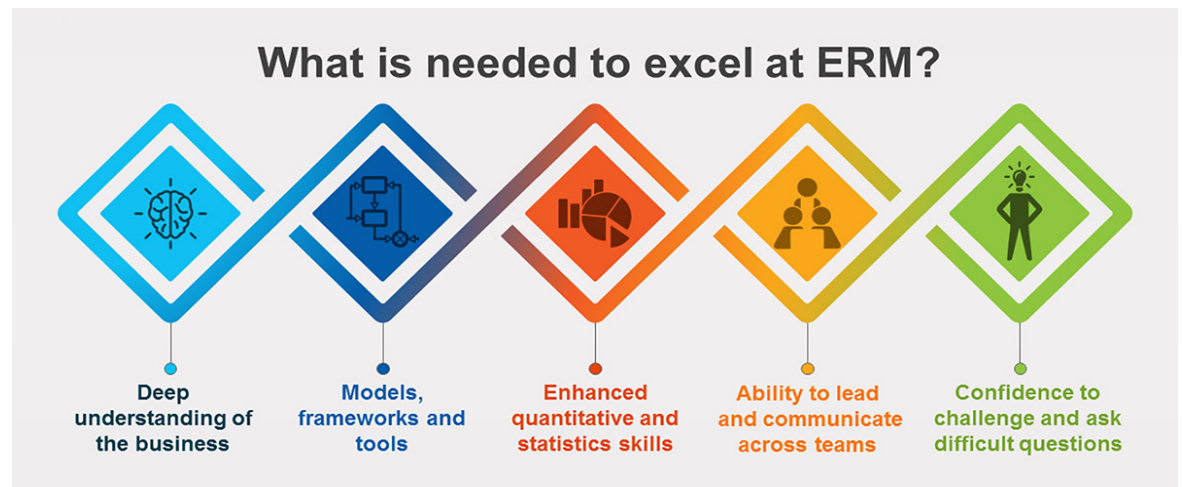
What is needed to excel at ERM?

Deep understanding of the business

Models, frameworks and tools

Enhanced quantitative and statistics skills

Ability to lead and communicate across teams

Confidence to challenge and ask difficult questions